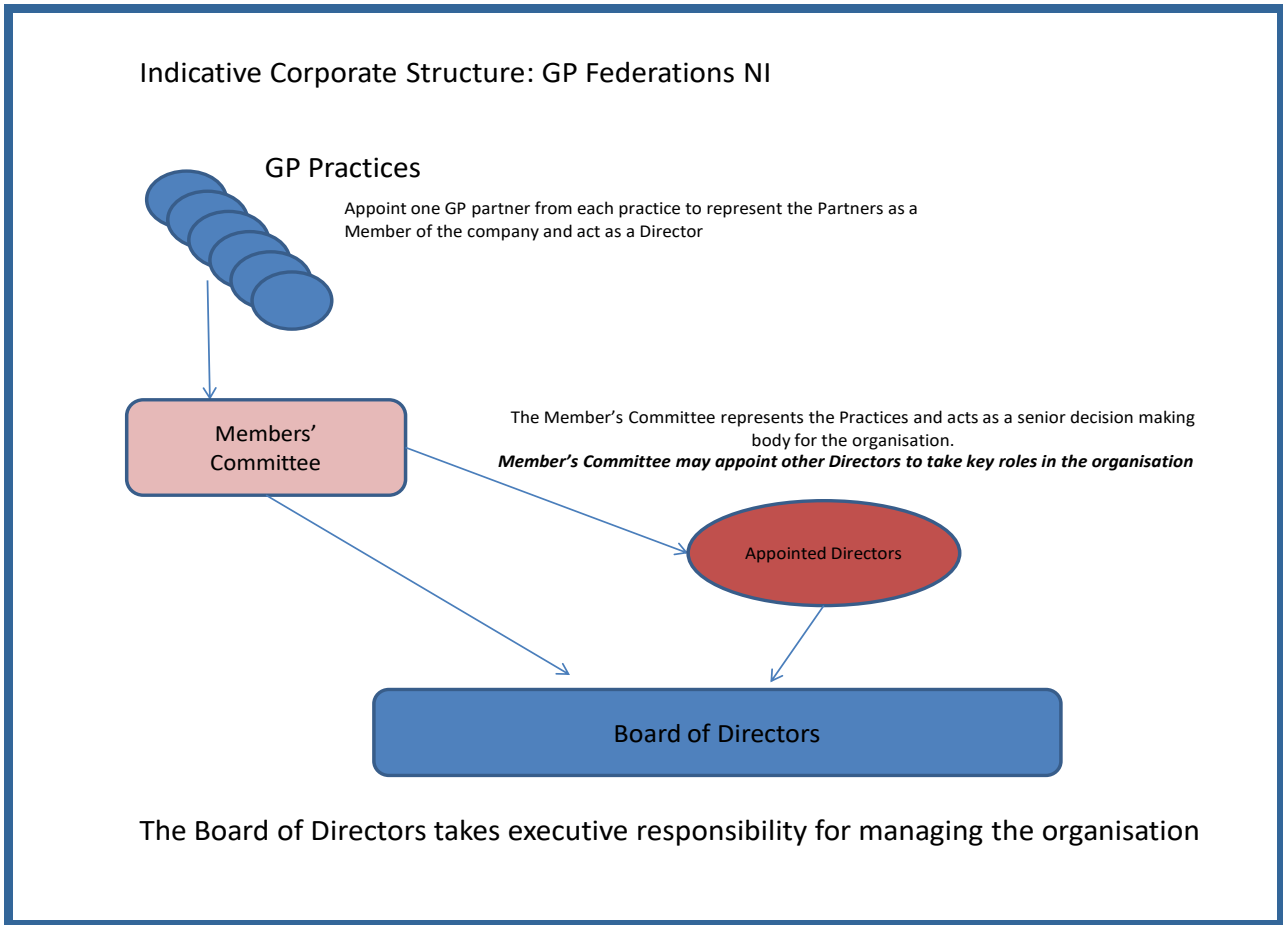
Indicative Corporate Structure: GP Federations NI

GP Practices

Appoint one GP partner from each practice to represent the Partners as a Member of the company and act as a Director

Members' Committee

The Member's Committee represents the Practices and acts as a senior decision making body for the organisation.
***Member's Committee may appoint other Directors to take key roles in the organisation***

Appointed Directors

Board of Directors

The Board of Directors takes executive responsibility for managing the organisation